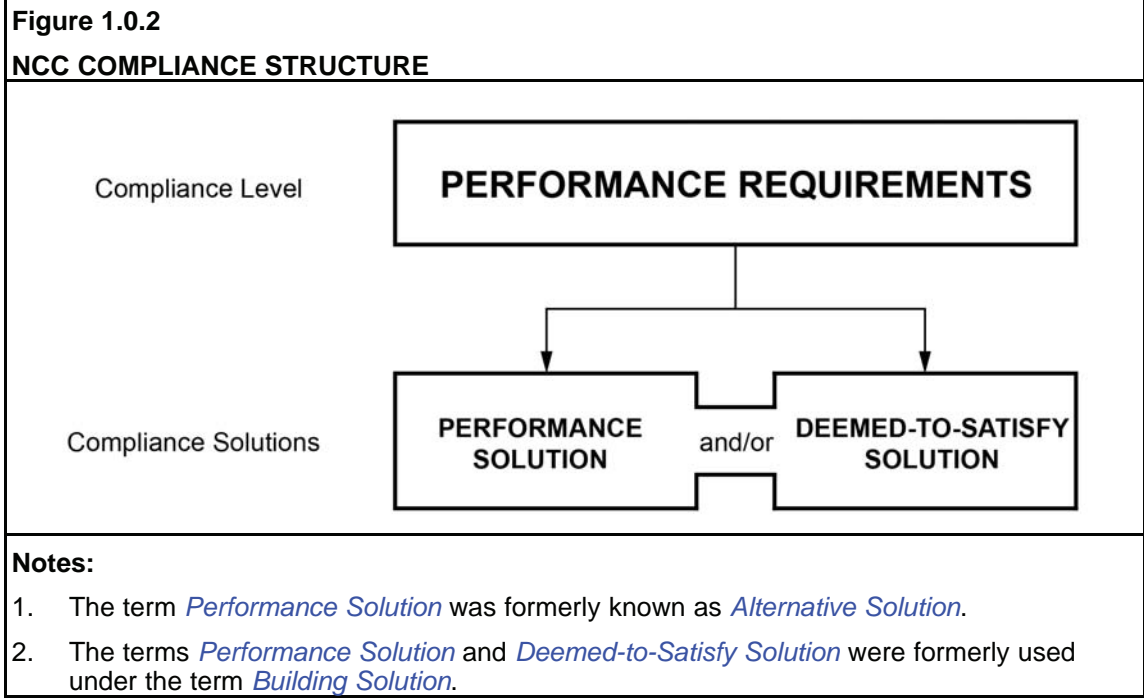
Figure 1.0.2

NCC COMPLIANCE STRUCTURE

Compliance Level

PERFORMANCE REQUIREMENTS

Compliance Solutions

PERFORMANCE SOLUTION

and/or

DEEMED-TO-SATISFY SOLUTION

Notes:

1. The term Performance Solution was formerly known as Alternative Solution.

2. The terms Performance Solution and Deemed-to-Satisfy Solution were formerly used under the term Building Solution.